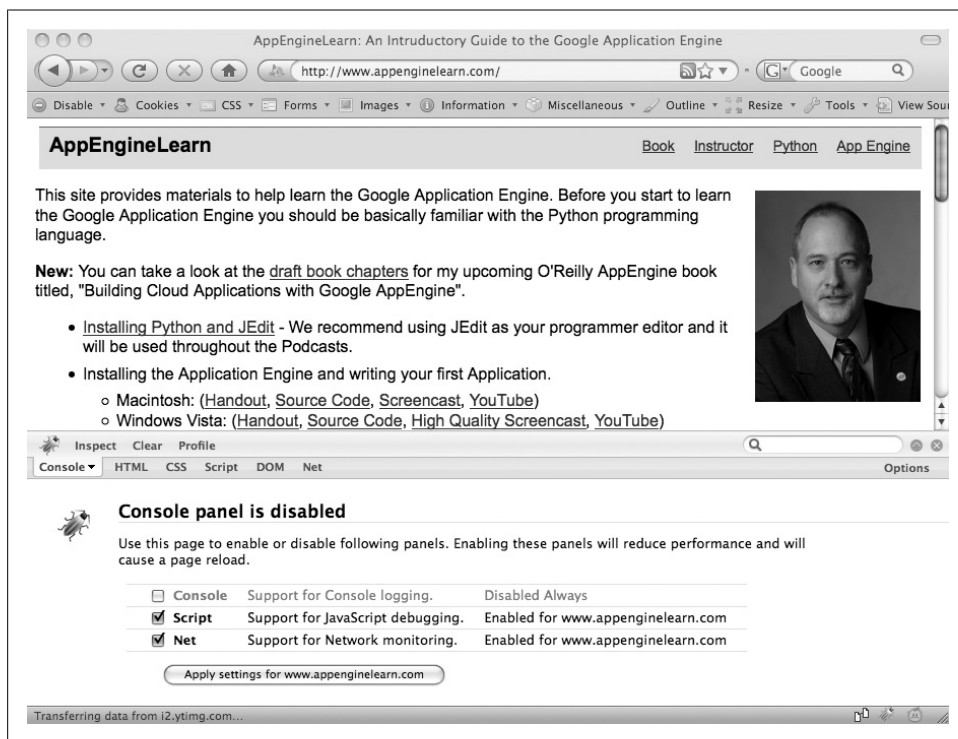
AppEngineLearn: An Intruductory Guide to the Google Application Engine

http://www.appenginelearn.com/

Google

Disable ▾ Cookies ▾ CSS ▾ Forms ▾ Images ▾ Information ▾ Miscellaneous ▾ Outline ▾ Resize ▾ Tools ▾ View Sour

AppEngineLearn

Book Instructor Python App Engine

This site provides materials to help learn the Google Application Engine. Before you start to learn the Google Application Engine you should be basically familiar with the Python programming language.

**New:** You can take a look at the draft book chapters for my upcoming O'Reilly AppEngine book titled, "Building Cloud Applications with Google AppEngine".

- Installing Python and JEdit - We recommend using JEdit as your programmer editor and it will be used throughout the Podcasts.
- Installing the Application Engine and writing your first Application.
  - Macintosh: (Handout, Source Code, Screencast, YouTube)
  - Windows Vista: (Handout, Source Code, High Quality Screencast, YouTube)

Inspect Clear Profile

Console ▾ HTML CSS Script DOM Net

Options

Console panel is disabled

Use this page to enable or disable following panels. Enabling these panels will reduce performance and will cause a page reload.

| | | |
|---|---|---|
| ☐ Console | Support for Console logging. | Disabled Always |
| ☑ Script | Support for JavaScript debugging. | Enabled for www.appenginelearn.com |
| ☑ Net | Support for Network monitoring. | Enabled for www.appenginelearn.com |

Apply settings for www.appenginelearn.com

Transferring data from i2.ytimg.com...